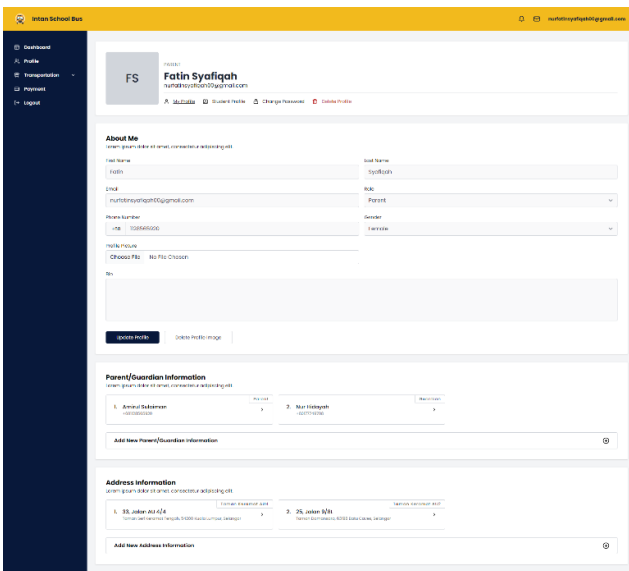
Intan School Bus

nurfatinsyafiqah00@gmail.com

Dashboard
Profile
Transportation
Payment
Logout

FS

PARENT
Fatin Syafiqah
nurfatinsyafiqah00@gmail.com

My Profile Student Profile Change Password Delete Profile

About Me
Lorem ipsum dolor sit amet, consectetur adipiscing elit.

First Name
Fatin

Last Name
Syafiqah

Email
nurfatinsyafiqah00@gmail.com

Role
Parent

Phone Number
+60 138989300

Gender
Female

Profile Picture
Choose File No File Chosen

Bio

Update Profile
Delete Profile Image

Parent/Guardian Information
Lorem ipsum dolor sit amet, consectetur adipiscing elit.

Parent
1. Amirul Sulaiman
+60138931226

Guardian
2. Nur Hidayah
+60177143290

Add New Parent/Guardian Information

Address Information
Lorem ipsum dolor sit amet, consectetur adipiscing elit.

Taman Sealand Siri
1. 33, Jalan AU 4/4
Taman Seri Kenari Tengah, 51000 Kuala Lumpur, Selangor

Taman Kenanga Indah
2. 25, Jalan 8/3L
Taman Damansara, 60100 Batu Caves, Selangor

Add New Address Information